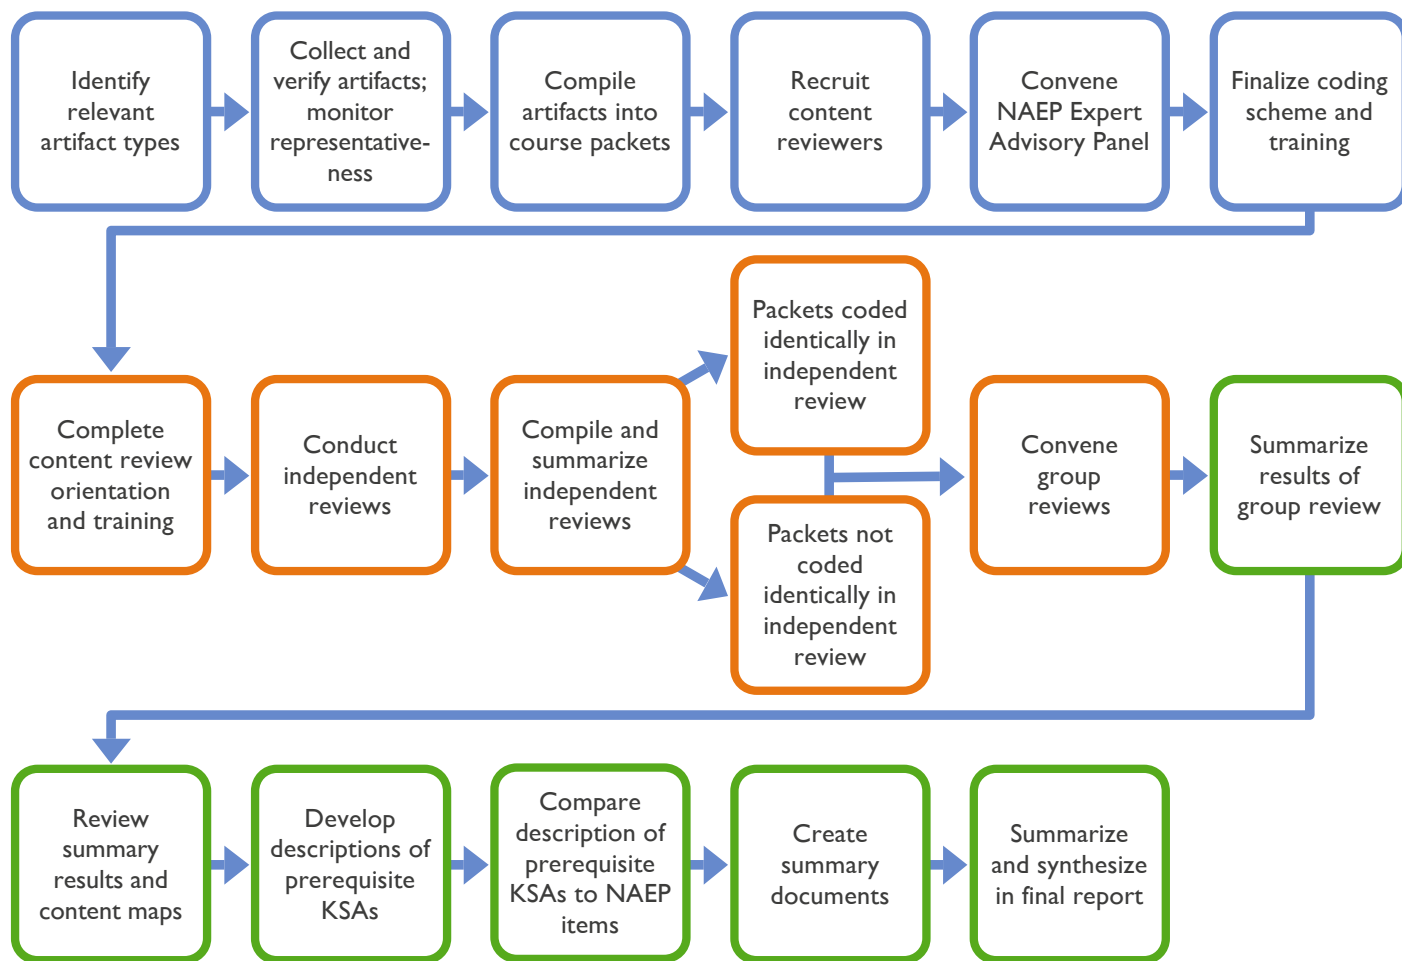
Identify relevant artifact types

Collect and verify artifacts; monitor representativeness

Compile artifacts into course packets

Recruit content reviewers

Convene NAEP Expert Advisory Panel

Finalize coding scheme and training

Complete content review orientation and training

Conduct independent reviews

Compile and summarize independent reviews

Packets coded identically in independent review

Packets not coded identically in independent review

Convene group reviews

Summarize results of group review

Review summary results and content maps

Develop descriptions of prerequisite KSAs

Compare description of prerequisite KSAs to NAEP items

Create summary documents

Summarize and synthesize in final report